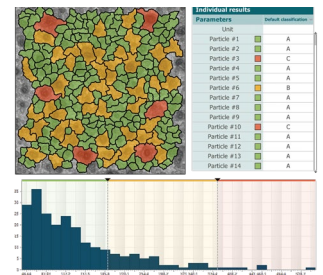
Individual results

| Parameters | Default classification |
|---|---|
| Unit | |
| Particle #1 | A |
| Particle #2 | A |
| Particle #3 | C |
| Particle #4 | A |
| Particle #5 | A |
| Particle #6 | B |
| Particle #7 | A |
| Particle #8 | A |
| Particle #9 | A |
| Particle #10 | C |
| Particle #11 | A |
| Particle #12 | A |
| Particle #13 | A |
| Particle #14 | A |

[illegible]